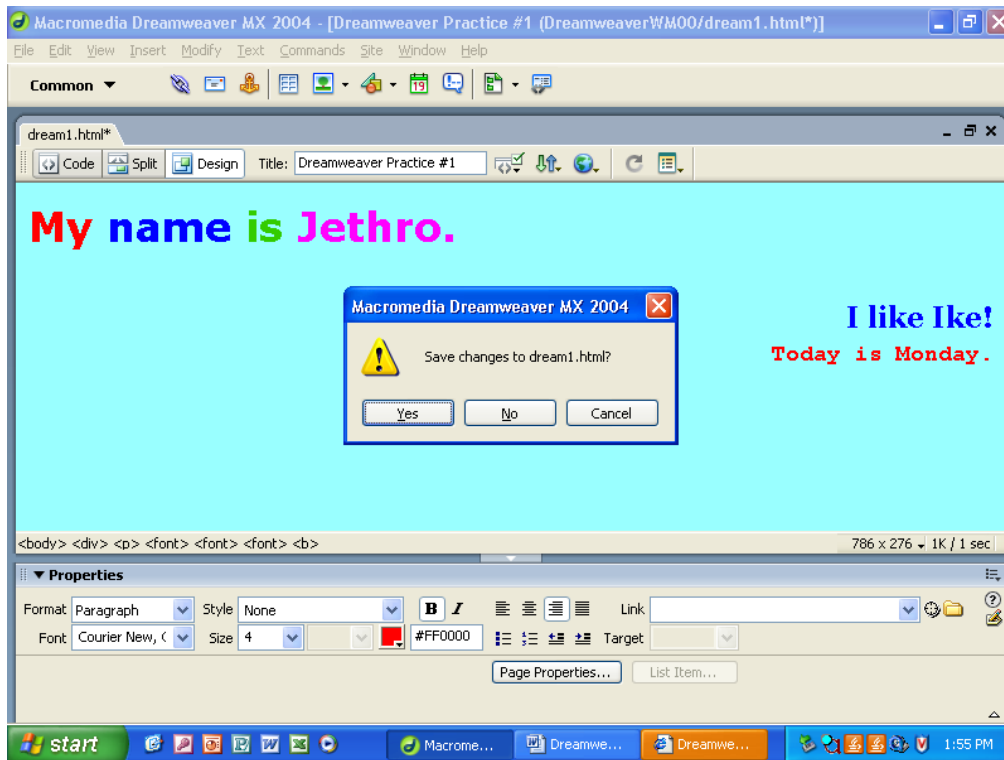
Macromedia Dreamweaver MX 2004 - [Dreamweaver Practice #1 (DreamweaverWM00/dream1.html*)]

File Edit View Insert Modify Text Commands Site Window Help

Common ▼

dream1.html*

Code Split Design Title: Dreamweaver Practice #1

My name is Jethro.

I like Ike!

Today is Monday.

Macromedia Dreamweaver MX 2004

Save changes to dream1.html?

Yes No Cancel

<body> <div> <p> <font> <font> <font> <b>

786 x 276 1K / 1 sec

▼ Properties

Format Paragraph Style None B I Link

Font Courier New, C Size 4 #FF0000 Target

Page Properties... List Item...

start Macrome... Dreamwe... Dreamwe... 1:55 PM